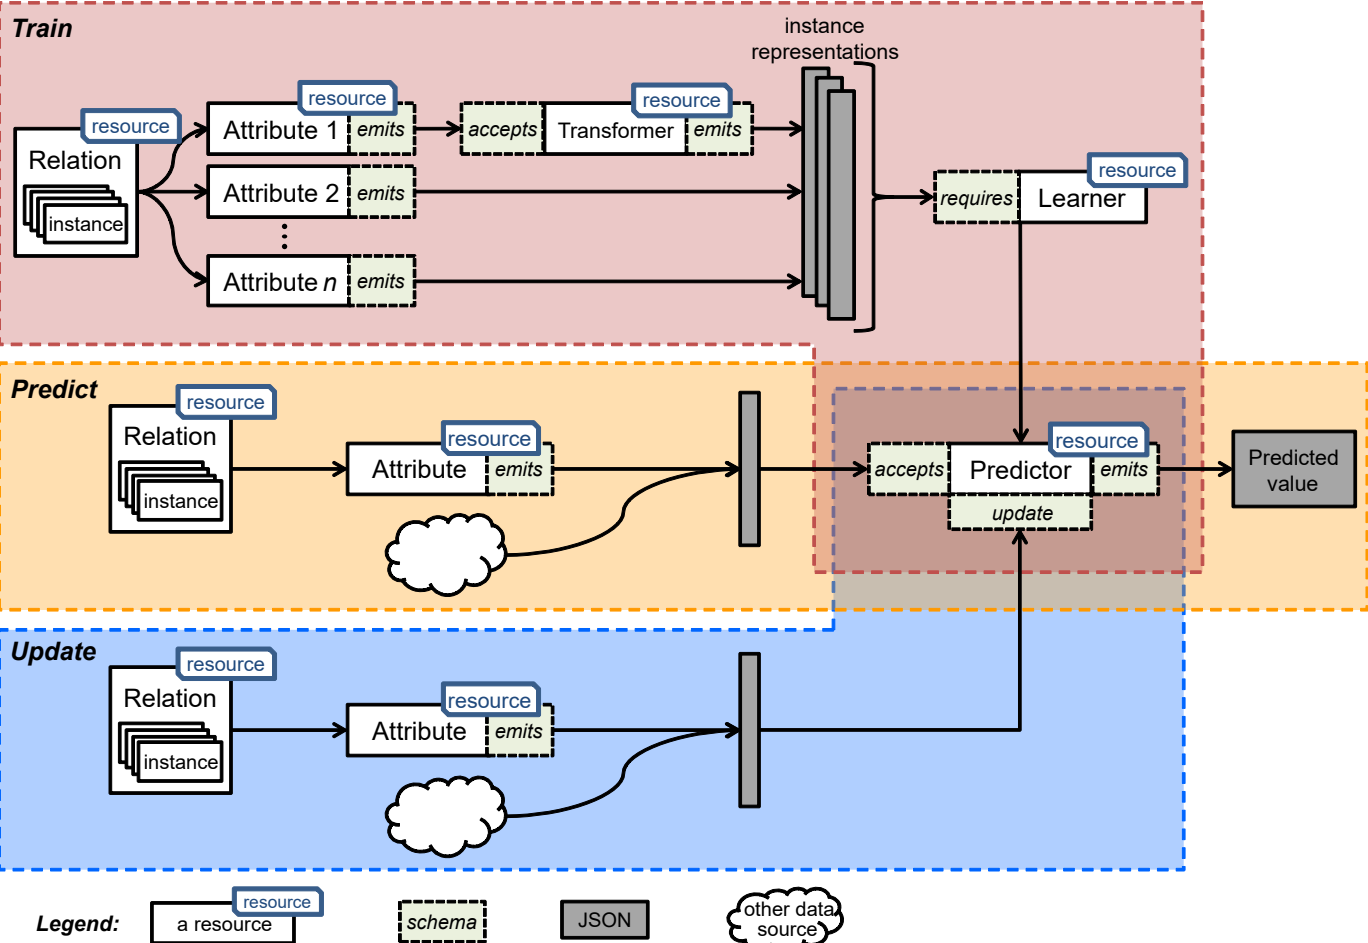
Train

instance representations

resource
Relation
instance

resource
Attribute 1 emits

Attribute 2 emits

Attribute $n$ emits

accepts
resource
Transformer emits

requires
resource
Learner

Predict

resource
Relation
instance

resource
Attribute emits

accepts
resource
Predictor emits
update

Predicted value

Update

resource
Relation
instance

resource
Attribute emits

Legend:
resource
a resource
schema
JSON
other data source